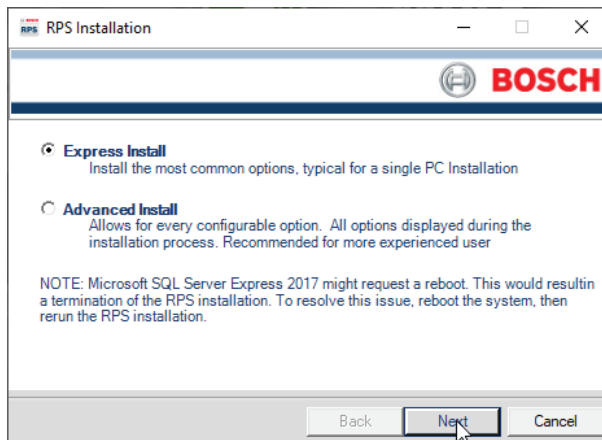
RPS RPS Installation

BOSCH

Express Install
Install the most common options, typical for a single PC Installation

Advanced Install
Allows for every configurable option. All options displayed during the installation process. Recommended for more experienced user

NOTE: Microsoft SQL Server Express 2017 might request a reboot. This would resultin a termination of the RPS installation. To resolve this issue, reboot the system, then rerun the RPS installation.

Back Next Cancel